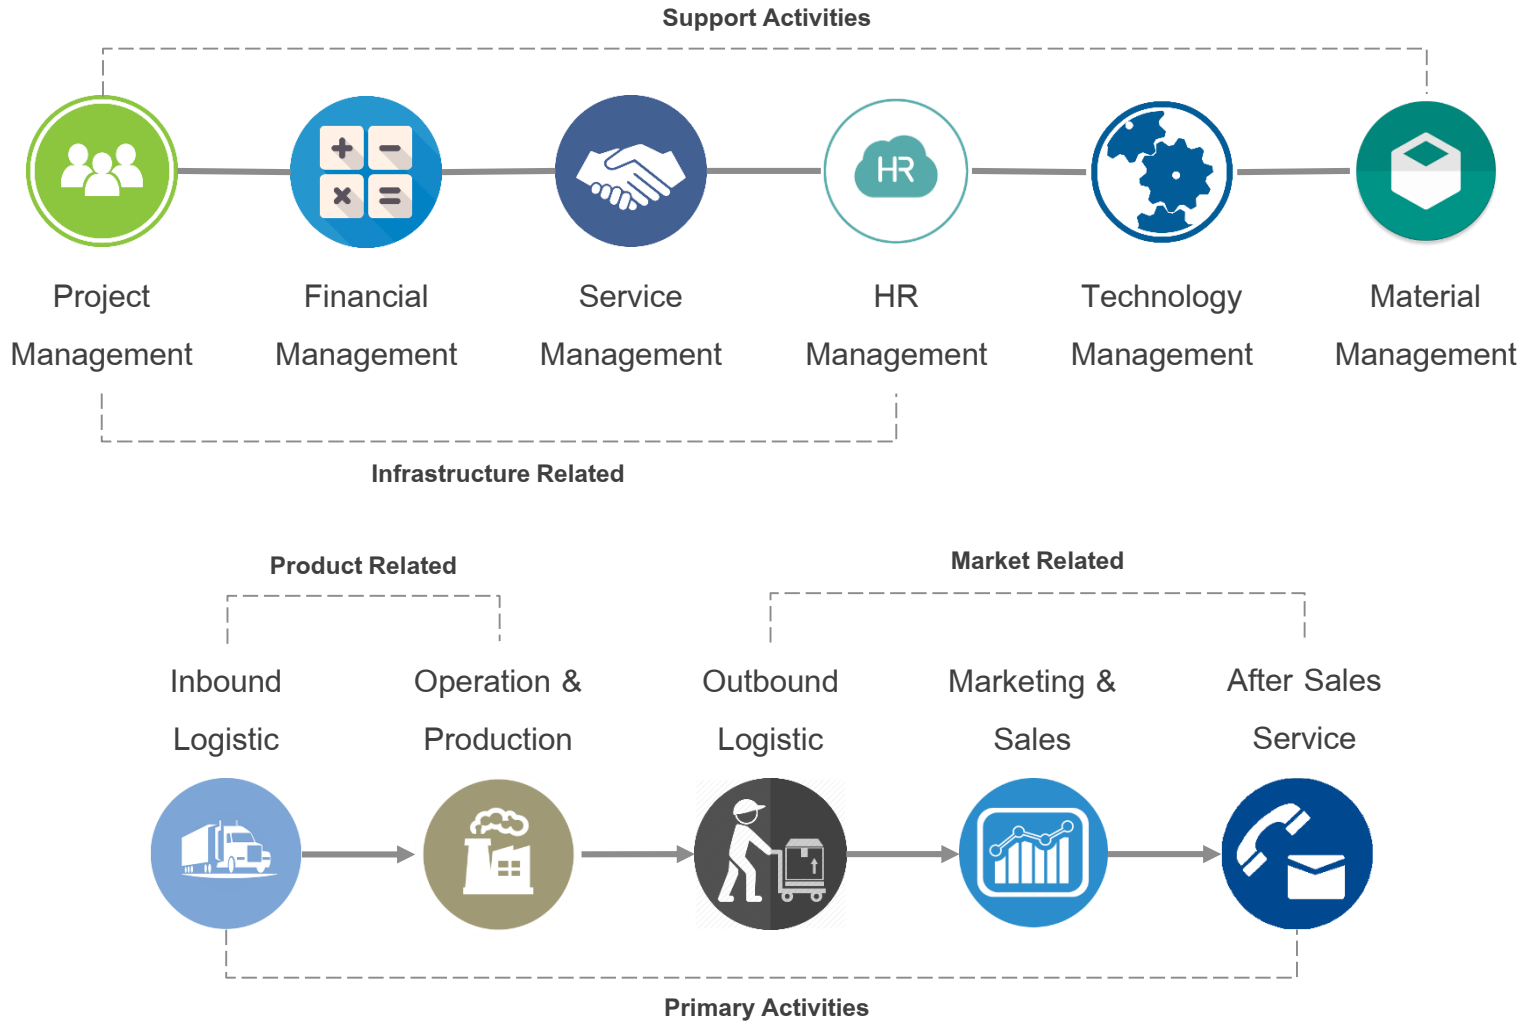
Support Activities

HR

Project Management

Financial Management

Service Management

HR Management

Technology Management

Material Management

Infrastructure Related

Product Related

Market Related

Inbound Logistic

Operation & Production

Outbound Logistic

Marketing & Sales

After Sales Service

Primary Activities